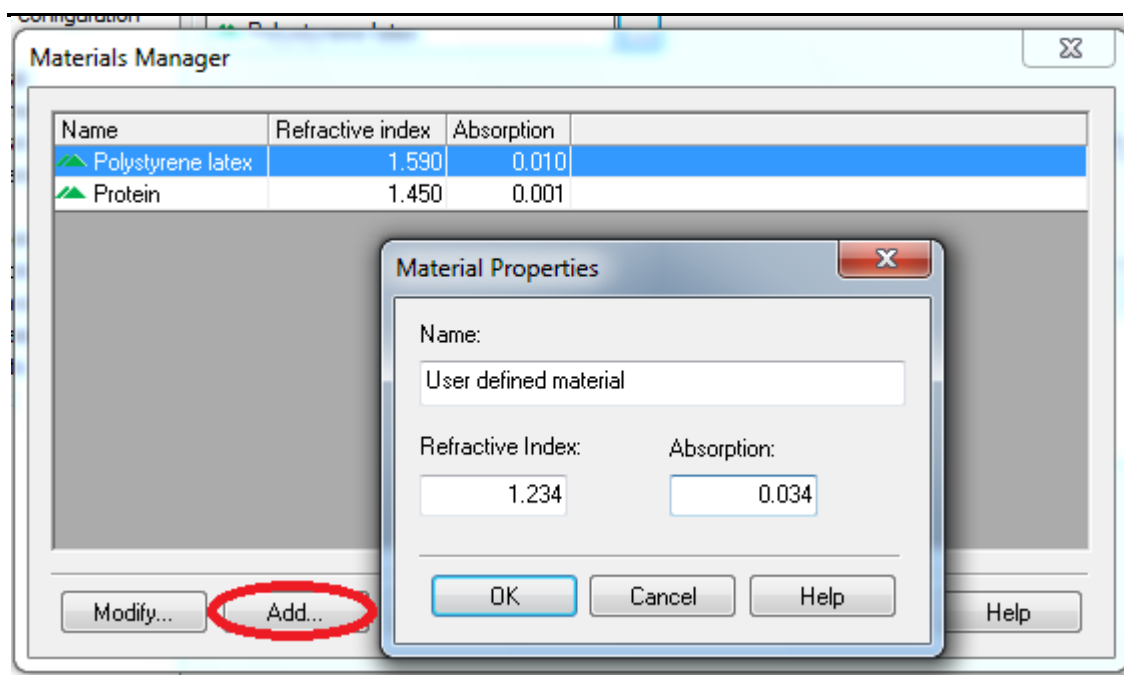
Configuration

Materials Manager

| Name | Refractive index | Absorption |
|---|---|---|
| Polystyrene latex | 1.590 | 0.010 |
| Protein | 1.450 | 0.001 |

Material Properties

Name:

User defined material

Refractive Index:

1.234

Absorption:

0.034

OK

Cancel

Help

Modify...

Add...

Help